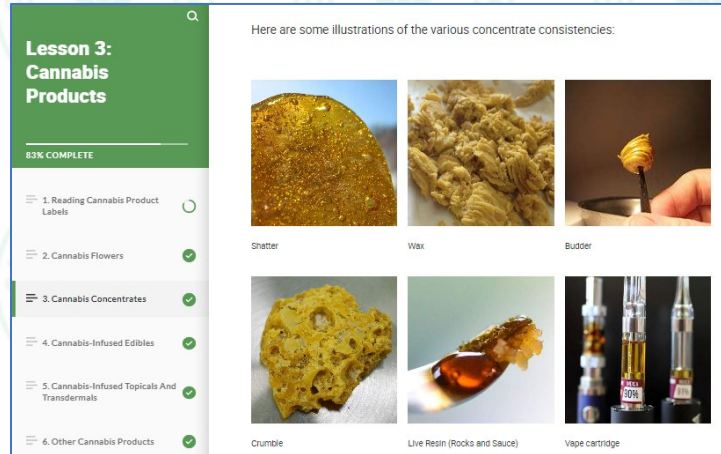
Lesson 3: Cannabis Products

83% COMPLETE

1. Reading Cannabis Product Labels

2. Cannabis Flowers

3. Cannabis Concentrates

4. Cannabis-Infused Edibles

5. Cannabis-Infused Topicals And Transdermals

6. Other Cannabis Products

Here are some illustrations of the various concentrate consistencies:

Shatter

Wax

Budder

Crumble

Live Resin (Rocks and Sauce)

Vape cartridge

90%